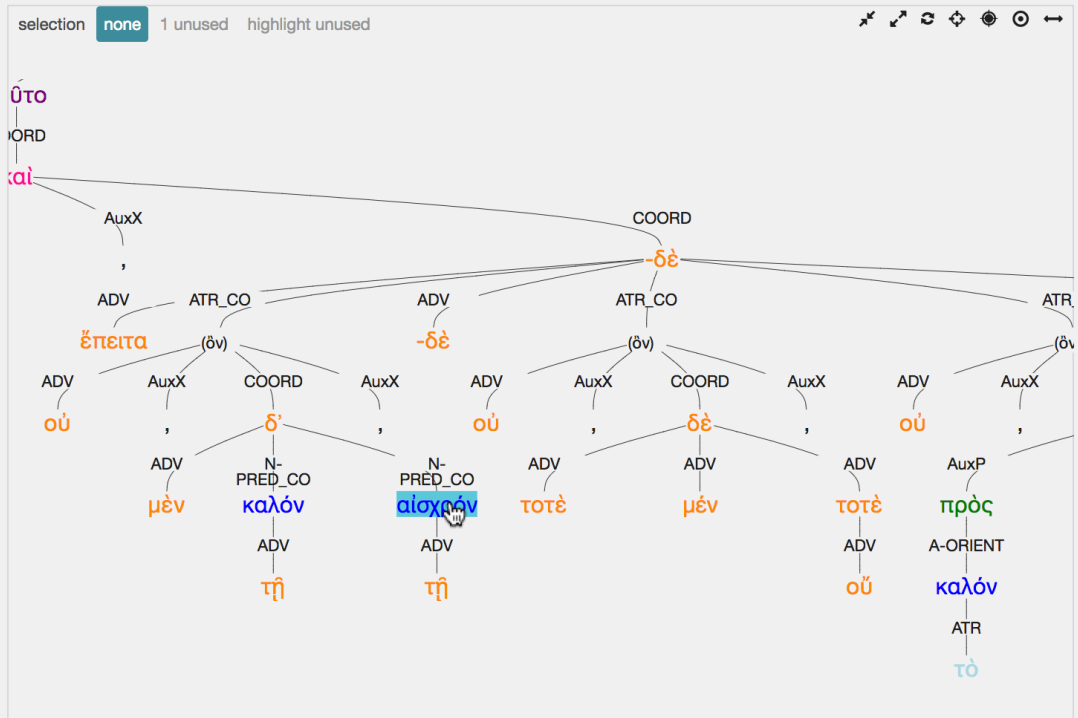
selection none 1 unused highlight unused

ῦτο
ORD
αὶ
AuxX
,
COORD
-δὲ
ADV
ATR_CO
ἔπειτα
(ὂν)
ADV
-δὲ
ATR_CO
(ὂν)
ATR_
(ὂν
ADV
οὐ
AuxX
,
COORD
δ'
AuxX
,
ADV
οὐ
AuxX
,
COORD
δὲ
AuxX
,
ADV
οὐ
AuxX
,
ADV
μὲν
N-PRED_CO
καλόν
N-PRED_CO
αἰσχρόν
ADV
τοτὲ
ADV
μέν
ADV
τοτὲ
AuxP
πρὸς
ADV
τῇ
ADV
τῇ
ADV
οὔ
A-ORIENT
καλόν
ATR
τὸ